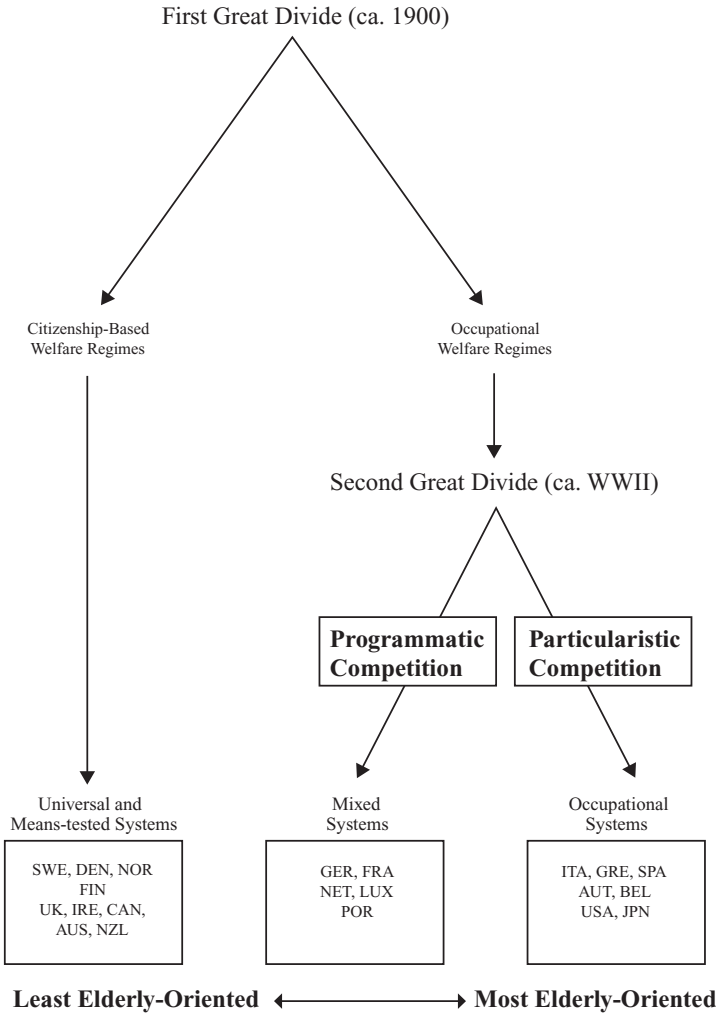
First Great Divide (ca. 1900)

Citizenship-Based Welfare Regimes

Occupational Welfare Regimes

Second Great Divide (ca. WWII)

Programmatic Competition

Particularistic Competition

Universal and Means-tested Systems

SWE, DEN, NOR
FIN
UK, IRE, CAN,
AUS, NZL

Mixed Systems

GER, FRA
NET, LUX
POR

Occupational Systems

ITA, GRE, SPA
AUT, BEL
USA, JPN

Least Elderly-Oriented

Most Elderly-Oriented